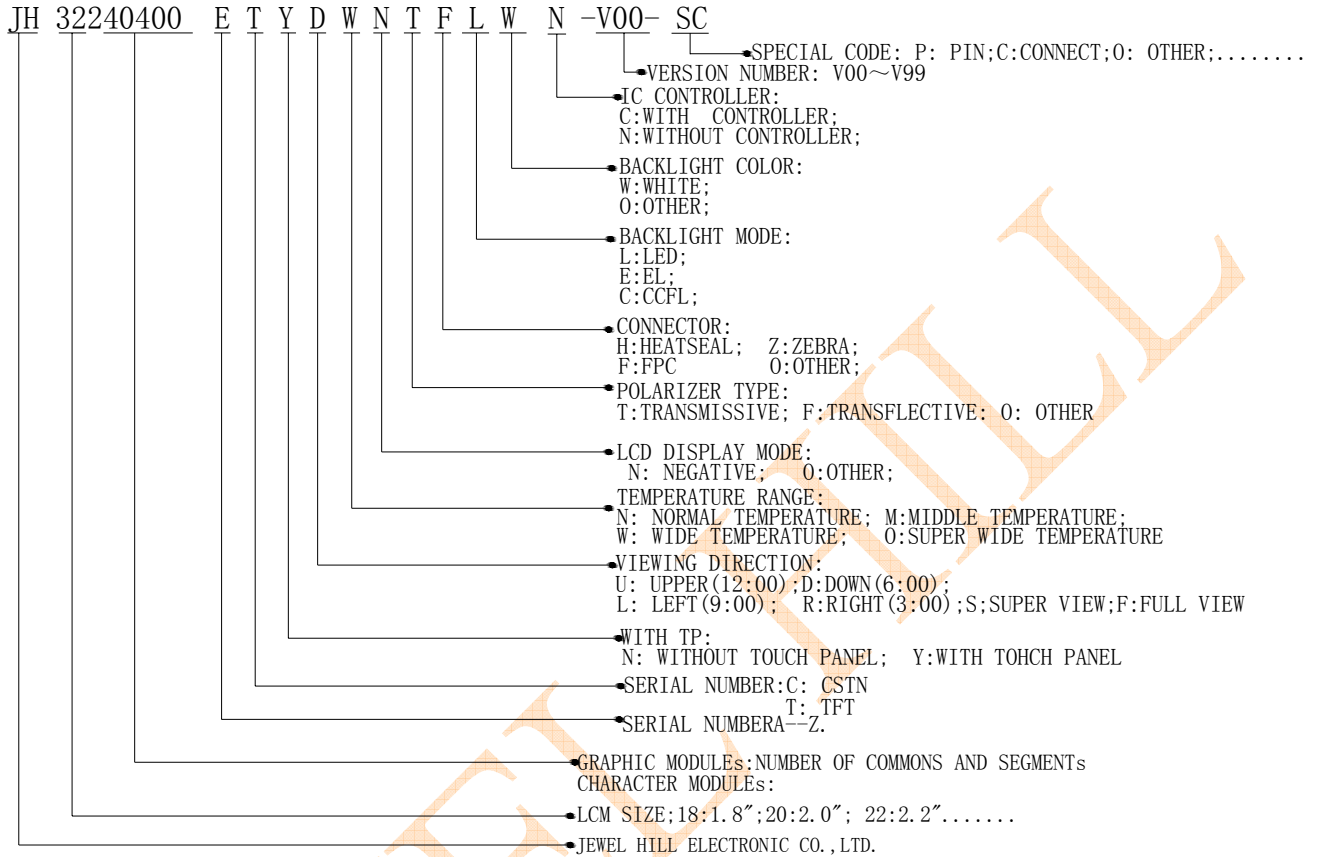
JH 32240400 E T Y D W N T F L W N -V00- SC

SPECIAL CODE: P: PIN;C:CONNECT;O: OTHER;........

VERSION NUMBER: V00～V99

IC CONTROLLER:
C:WITH CONTROLLER;
N:WITHOUT CONTROLLER;

BACKLIGHT COLOR:
W:WHITE;
O:OTHER;

BACKLIGHT MODE:
L:LED;
E:EL;
C:CCFL;

CONNECTOR:
H:HEATSEAL; Z:ZEBRA;
F:FPC O:OTHER;

POLARIZER TYPE:
T:TRANSMISSIVE; F:TRANSFLECTIVE: O: OTHER

LCD DISPLAY MODE:
N: NEGATIVE; O:OTHER;

TEMPERATURE RANGE:
N: NORMAL TEMPERATURE; M:MIDDLE TEMPERATURE;
W: WIDE TEMPERATURE; O:SUPER WIDE TEMPERATURE

VIEWING DIRECTION:
U: UPPER(12:00);D:DOWN(6:00);
L: LEFT(9:00); R:RIGHT(3:00);S;SUPER VIEW;F:FULL VIEW

WITH TP:
N: WITHOUT TOUCH PANEL; Y:WITH TOHCH PANEL

SERIAL NUMBER:C: CSTN
T: TFT

SERIAL NUMBERA--Z.

GRAPHIC MODULEs:NUMBER OF COMMONS AND SEGMENTs
CHARACTER MODULEs:

LCM SIZE;18:1.8″;20:2.0″; 22:2.2″.......

JEWEL HILL ELECTRONIC CO.,LTD.

JEWEL HILL